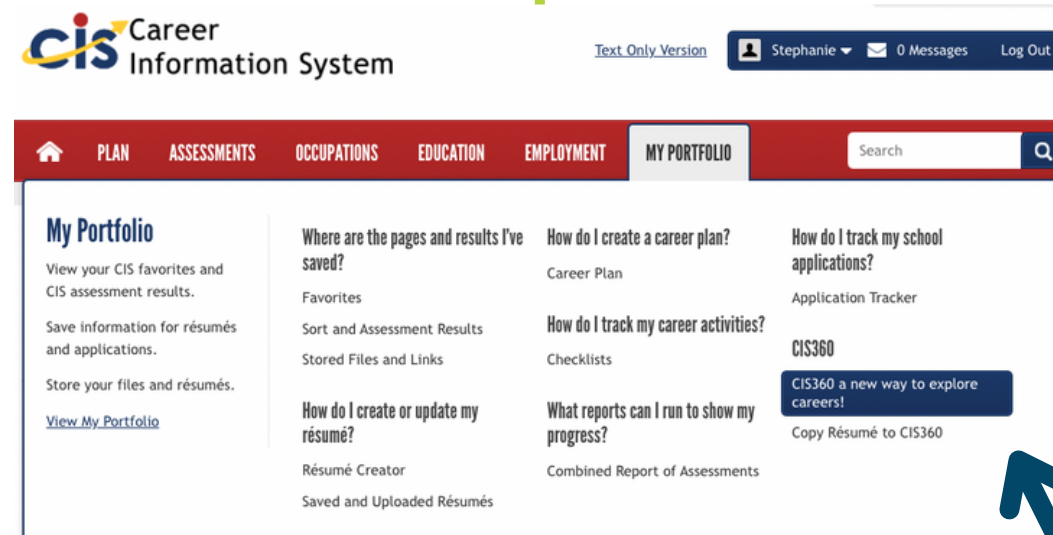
CIS Career Information System

Text Only Version

Stephanie

0 Messages

Log Out

PLAN ASSESSMENTS OCCUPATIONS EDUCATION EMPLOYMENT MY PORTFOLIO

Search

My Portfolio

View your CIS favorites and CIS assessment results.

Save information for résumés and applications.

Store your files and résumés.

View My Portfolio

Where are the pages and results I've saved?

Favorites

Sort and Assessment Results

Stored Files and Links

How do I create or update my résumé?

Résumé Creator

Saved and Uploaded Résumés

How do I create a career plan?

Career Plan

How do I track my career activities?

Checklists

What reports can I run to show my progress?

Combined Report of Assessments

How do I track my school applications?

Application Tracker

CIS360

CIS360 a new way to explore careers!

Copy Résumé to CIS360